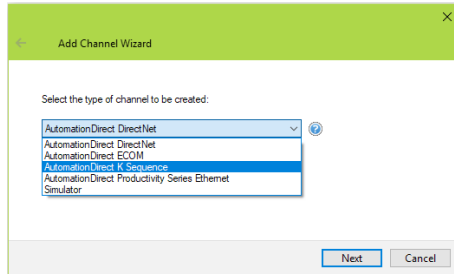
Add Channel Wizard

Select the type of channel to be created:

AutomationDirect DirectNet

AutomationDirect DirectNet
AutomationDirect ECOM
AutomationDirect K Sequence
AutomationDirect Productivity Series Ethernet
Simulator

Next
Cancel